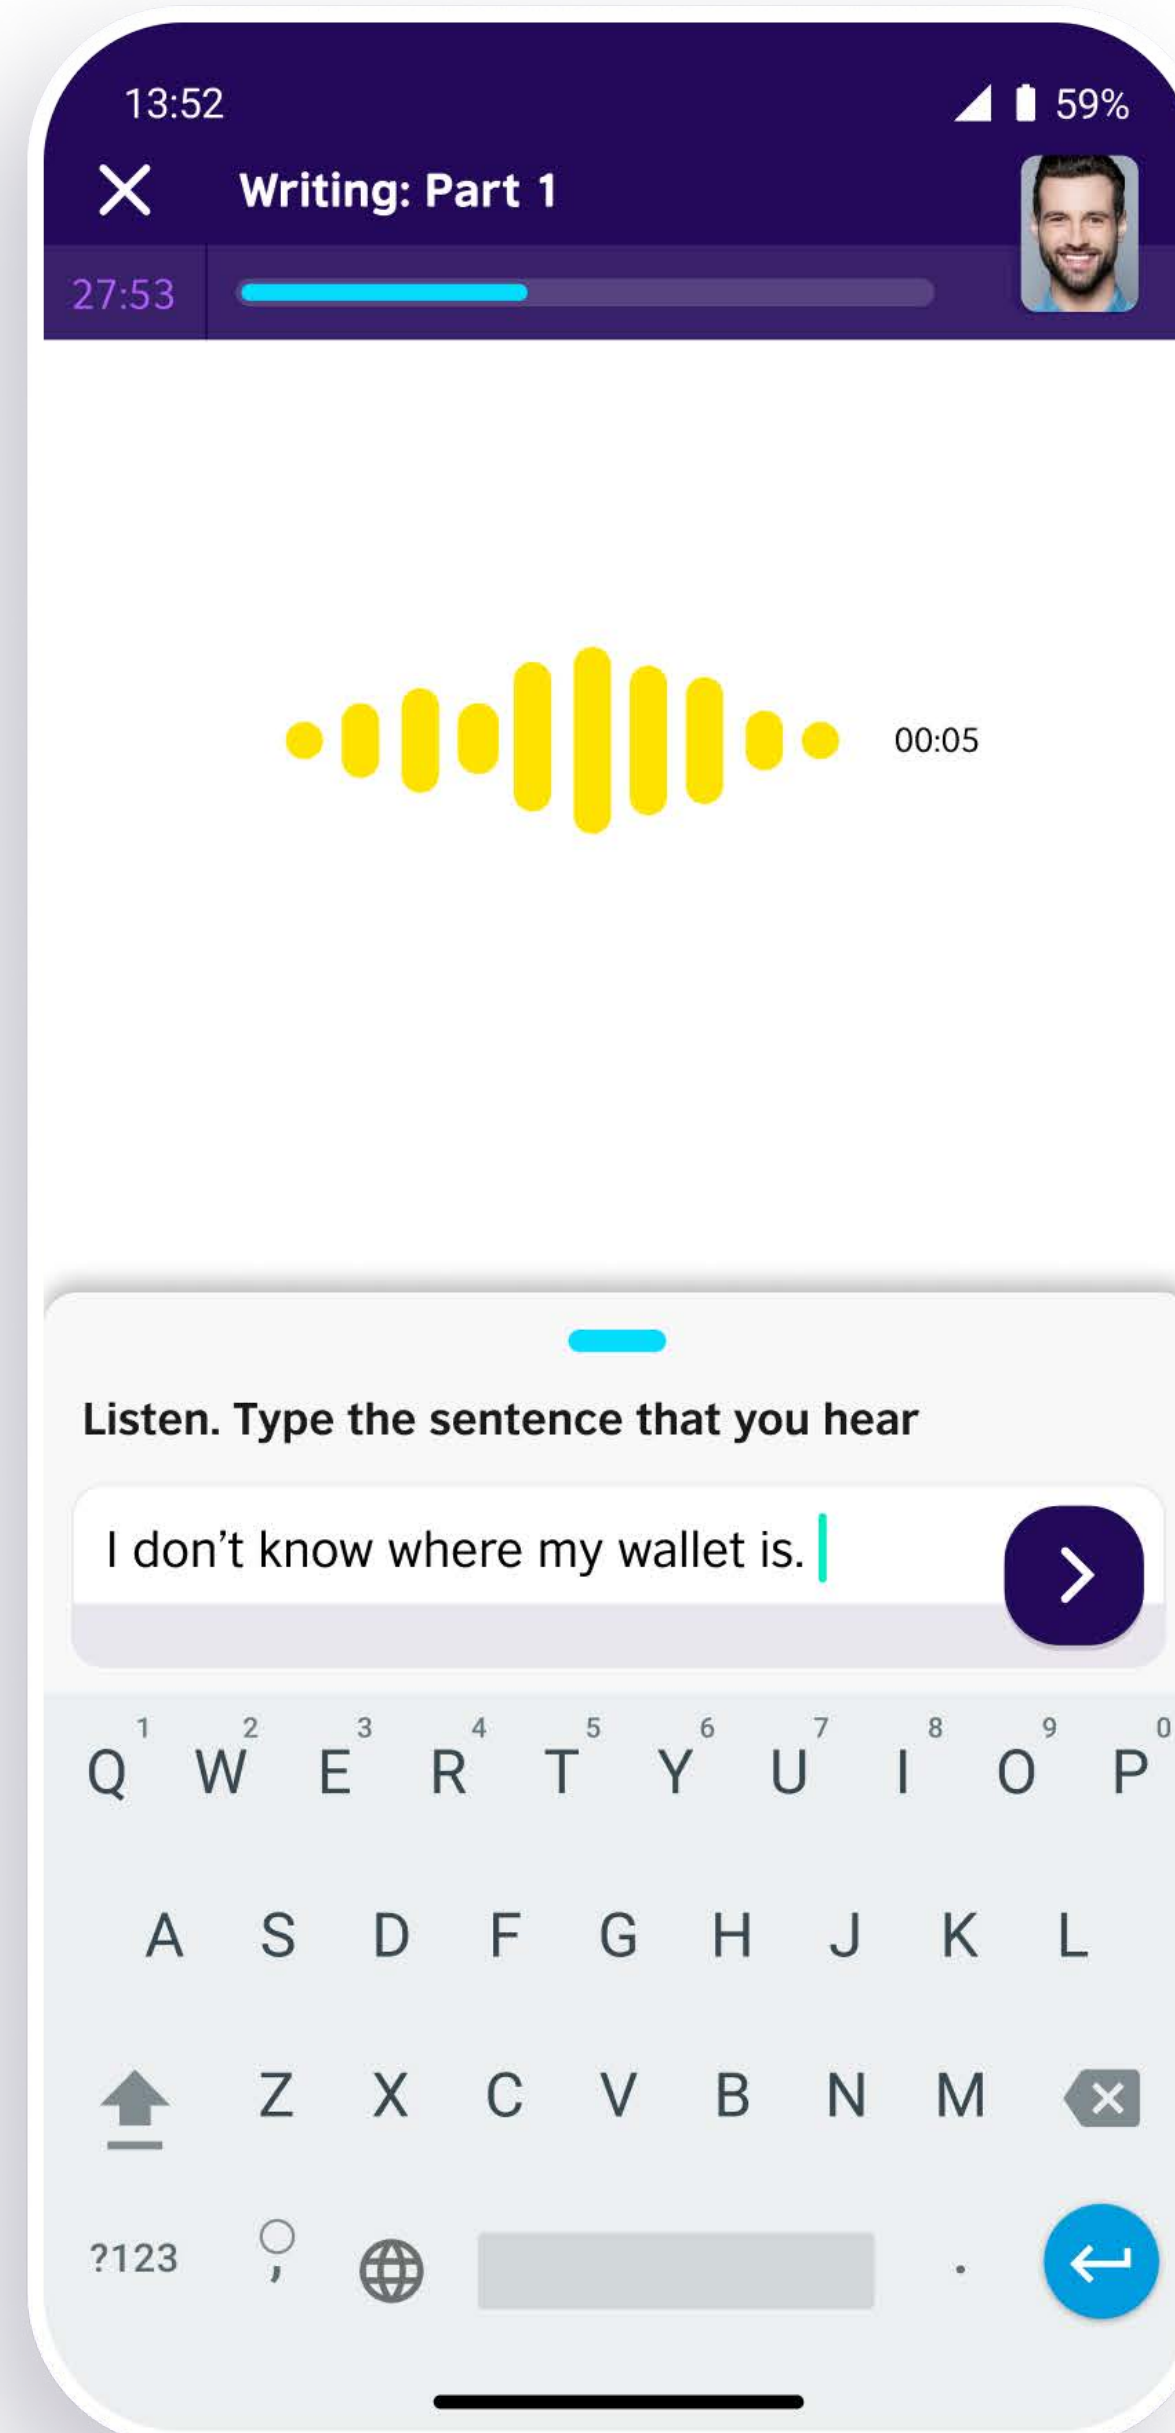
13:52

59%

Writing: Part 1

27:53

00:05

Listen. Type the sentence that you hear

I don’t know where my wallet is.

1 2 3 4 5 6 7 8 9 0
Q W E R T Y U I O P

A S D F G H J K L

Z X C V B N M

?123 , .